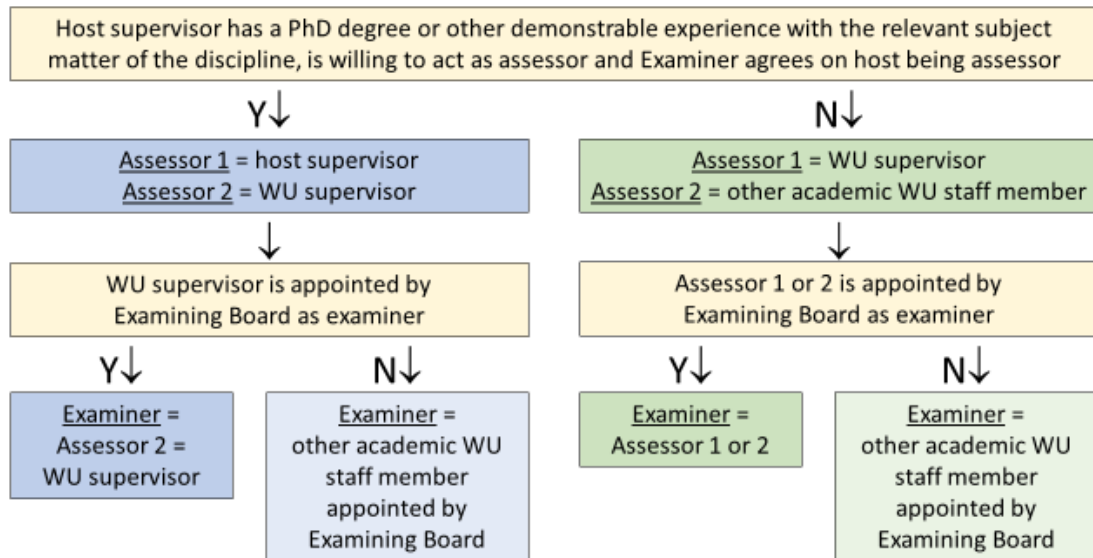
Host supervisor has a PhD degree or other demonstrable experience with the relevant subject matter of the discipline, is willing to act as assessor and Examiner agrees on host being assessor

Y↓

Assessor 1 = host supervisor
Assessor 2 = WU supervisor

↓

WU supervisor is appointed by Examining Board as examiner

Y↓

Examiner = Assessor 2 = WU supervisor

N↓

Examiner = other academic WU staff member appointed by Examining Board

N↓

Assessor 1 = WU supervisor
Assessor 2 = other academic WU staff member

↓

Assessor 1 or 2 is appointed by Examining Board as examiner

Y↓

Examiner = Assessor 1 or 2

N↓

Examiner = other academic WU staff member appointed by Examining Board